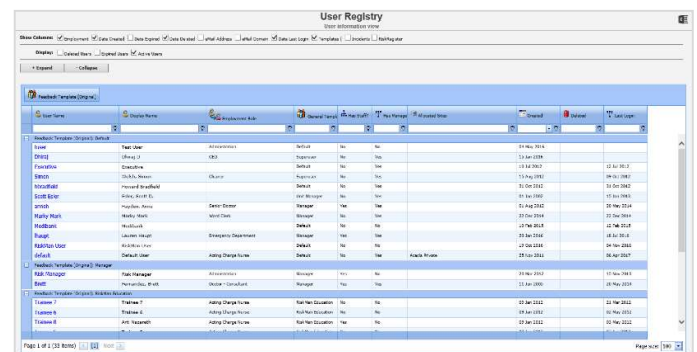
User Registry
User information view

Show Columns: Employment Date Created Date Expired Date Deleted eMail Address eMail Domain Date Last Login Templates Incidents RiskRegister

Display: Deleted Users Expired Users Active Users

+ Expand | Collapse

Feedback Template (Original)

| User Name | Display Name | Employment Role | General Templ | Has Staff? | Has Manager | Allocated Sites | Created | Deleted | Last Login |
|---|---|---|---|---|---|---|---|---|---|
| Feedback Template (Original): Default | | | | | | | | | |
| luser | Test User | Administrators | Default | No | No | | 04 May 2016 | | |
| Dhanj | Dhanj D | CEO | Supervisor | No | Yes | | 15 Jan 2009 | | |
| Executive | Executive | | Default | No | Yes | | 15 Jul 2012 | | 12 Jul 2012 |
| Simon | Dickle, Simon | Cleaner | Supervisor | No | Yes | | 15 Aug 2012 | | 09 Oct 2012 |
| hbradfield | Howard Bradfield | | Default | No | Yes | | 31 Oct 2012 | | 31 Oct 2012 |
| Scott Eder | Eder, Scott E. | | Unit Manager | No | Yes | | 01 Jan 2002 | | 17 Jan 2003 |
| amoch | Hayden, Anna | Senior Doctor | Manager | Yes | Yes | | 21 Aug 2012 | | 20 May 2014 |
| Marky Mark | Marky Mark | Ward Clerk | Manager | No | Yes | | 22 Dec 2014 | | 22 Dec 2014 |
| Modblank | Modblank | | Default | No | Yes | | 10 Feb 2015 | | 10 Feb 2015 |
| lhaupt | Lauren Haupt | Emergency Department | Default | Yes | Yes | | 25 Jan 2016 | | 15 Jan 2016 |
| RiskMan User | RiskMan User | | Default | No | No | | 19 Oct 2016 | | 04 Nov 2016 |
| default | Default User | Acting Charge Nurse | Default | No | Yes | Koala Private | 25 Jan 2011 | | 30 Apr 2017 |
| Feedback Template (Original): Manager | | | | | | | | | |
| Risk Manager | Risk Manager | Administrators | Manager | Yes | No | | 20 Mar 2012 | | 17 Nov 2015 |
| Brett | Fernandez, Brett | Doctor - Consultant | Manager | No | Yes | | 11 Jan 2000 | | 25 May 2016 |
| Feedback Template (Original): RiskMan Education | | | | | | | | | |
| Trainee 7 | Trainee 7 | Acting Charge Nurse | RiskMan Education | No | Yes | | 05 Jan 2012 | | 21 Mar 2012 |
| Trainee 6 | Trainee 6 | Acting Charge Nurse | RiskMan Education | No | Yes | | 05 Jan 2012 | | 02 May 2012 |
| Trainee 8 | Ant. Nazareth | Acting Charge Nurse | RiskMan Education | No | Yes | | 05 Jan 2012 | | 02 May 2012 |

Page 1 of 1 (30 items) | 1 | Next

Page size: 500